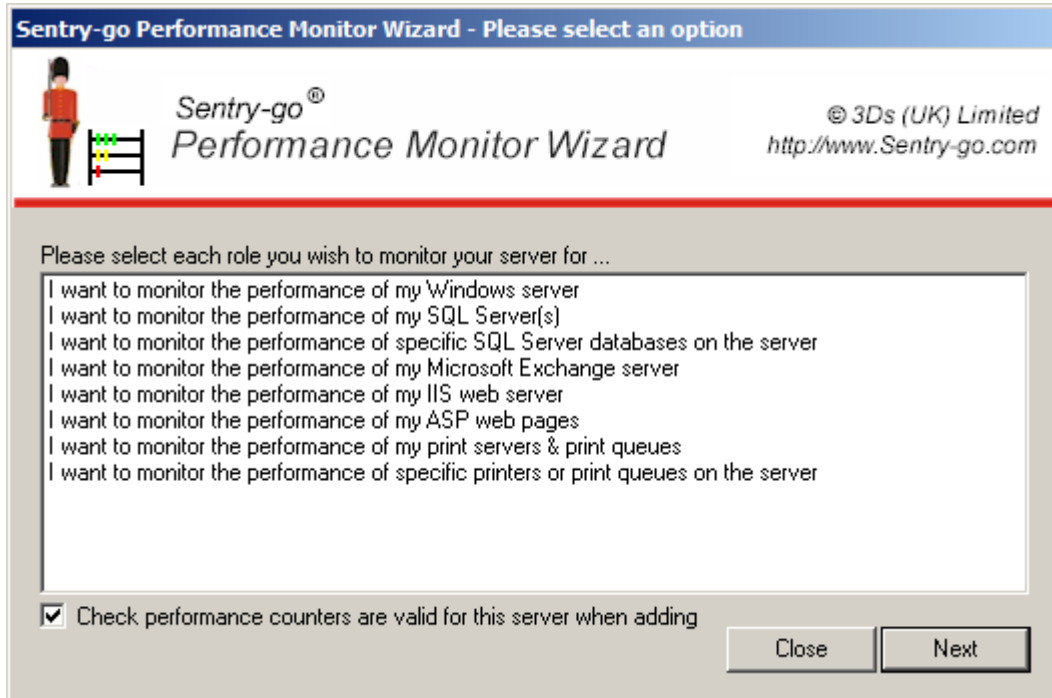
Sentry-go Performance Monitor Wizard - Please select an option

Sentry-go®
Performance Monitor Wizard

© 3Ds (UK) Limited
http://www.Sentry-go.com

Please select each role you wish to monitor your server for ...

I want to monitor the performance of my Windows server
I want to monitor the performance of my SQL Server(s)
I want to monitor the performance of specific SQL Server databases on the server
I want to monitor the performance of my Microsoft Exchange server
I want to monitor the performance of my IIS web server
I want to monitor the performance of my ASP web pages
I want to monitor the performance of my print servers & print queues
I want to monitor the performance of specific printers or print queues on the server

Check performance counters are valid for this server when adding

Close

Next